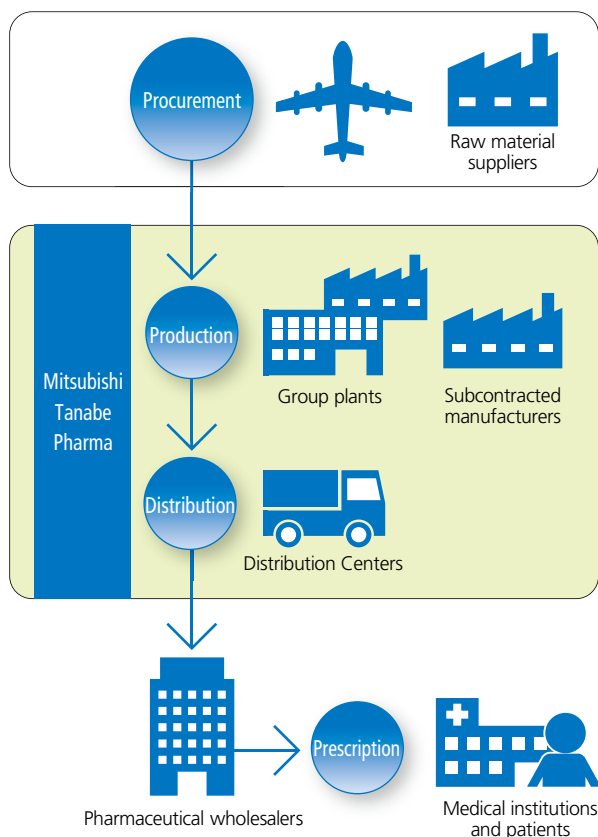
Procurement

Raw material suppliers

Mitsubishi Tanabe Pharma

Production

Group plants

Subcontracted manufacturers

Distribution

Distribution Centers

Prescription

Pharmaceutical wholesalers

Medical institutions and patients